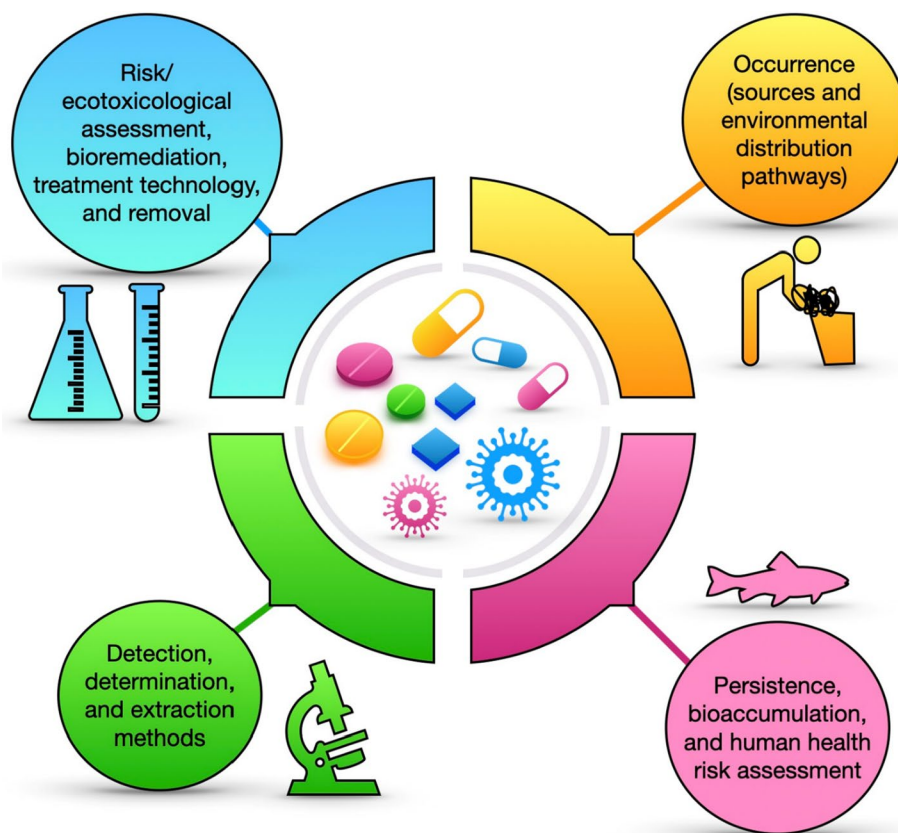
Risk/ ecotoxicological assessment, bioremediation, treatment technology, and removal

Occurrence (sources and environmental distribution pathways)

Detection, determination, and extraction methods

Persistence, bioaccumulation, and human health risk assessment